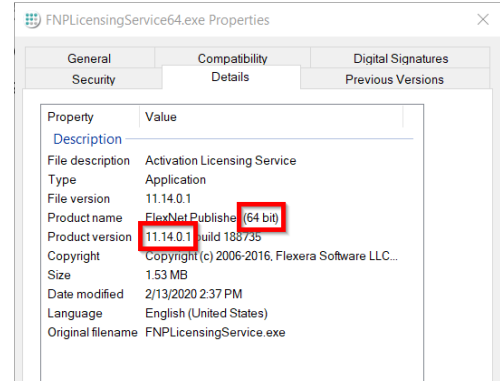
FNPLicensingService64.exe Properties

General | Compatibility | Digital Signatures
Security | Details | Previous Versions

| Property | Value |
|---|---|
| Description | |
| File description | Activation Licensing Service |
| Type | Application |
| File version | 11.14.0.1 |
| Product name | FlexNet Publishe (64 bit) |
| Product version | 11.14.0.1 build 188735 |
| Copyright | Copyright (c) 2006-2016, Flexera Software LLC... |
| Size | 1.53 MB |
| Date modified | 2/13/2020 2:37 PM |
| Language | English (United States) |
| Original filename | FNPLicensingService.exe |